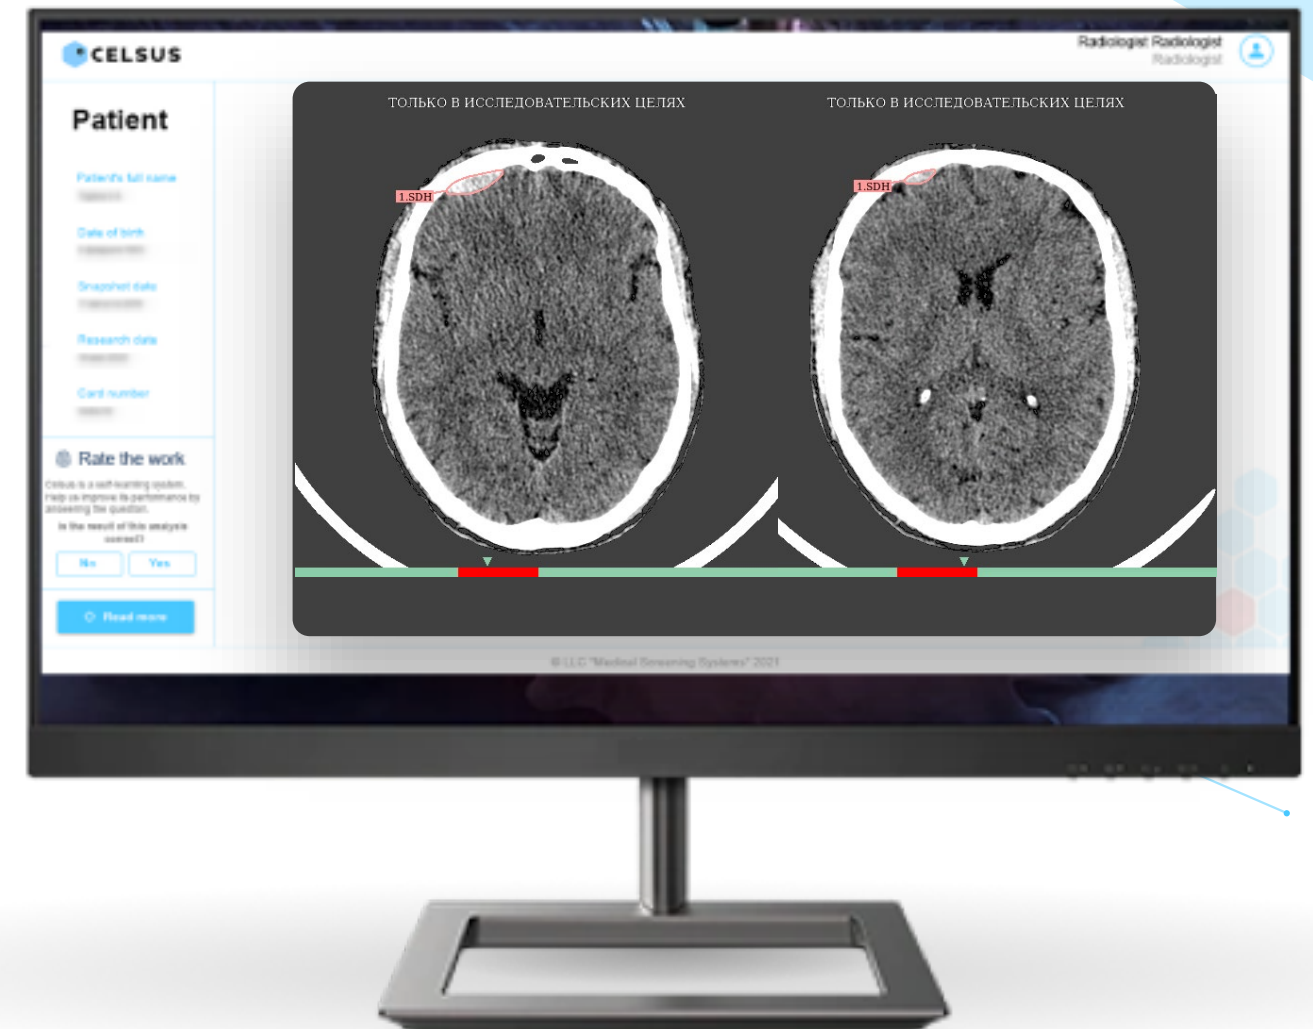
CELSUS

Radiologist Radiologist
Radiologist

Patient

Patient's full name
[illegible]

Date of birth
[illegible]

Snapshot date
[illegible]

Research date
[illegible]

Card number
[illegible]

Rate the work

Celsus is a self-learning system. Help us improve its performance by answering the question.

Is the result of this analysis correct?

No Yes

Read more

ТОЛЬКО В ИССЛЕДОВАТЕЛЬСКИХ ЦЕЛЯХ

1.SDH

ТОЛЬКО В ИССЛЕДОВАТЕЛЬСКИХ ЦЕЛЯХ

1.SDH

© LLC "Medical Screening Systems" 2021